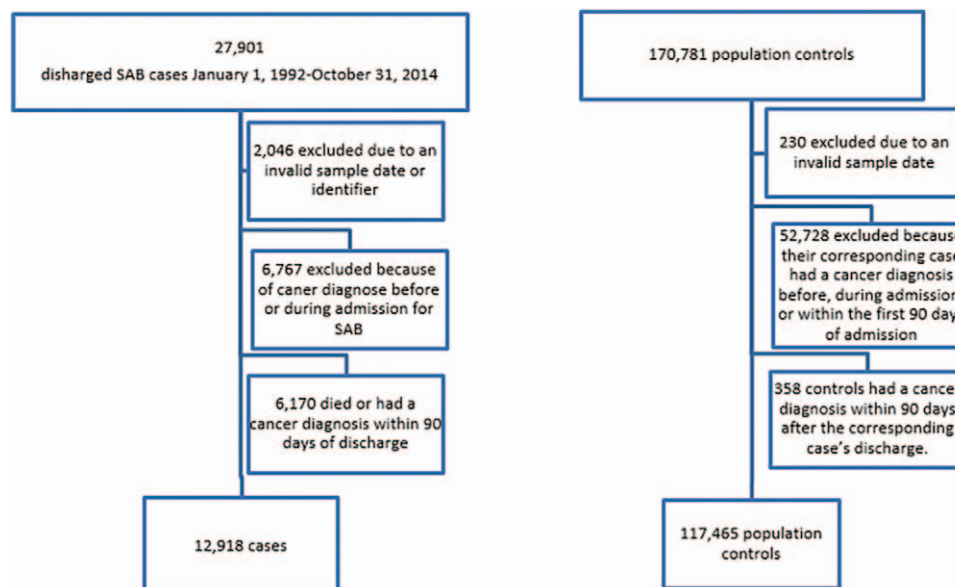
27,901
disharged SAB cases January 1, 1992-October 31, 2014

2,046 excluded due to an invalid sample date or identifier

6,767 excluded because of caner diagnose before or during admission for SAB

6,170 died or had a cancer diagnosis within 90 days of discharge

12,918 cases

170,781 population controls

230 excluded due to an invalid sample date

52,728 excluded becaus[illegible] their corresponding cas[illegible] had a cancer diagnosis before, during admissio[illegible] or within the first 90 day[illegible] of admission

358 controls had a cance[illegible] diagnosis within 90 days after the corresponding case's discharge.

117,465 population controls